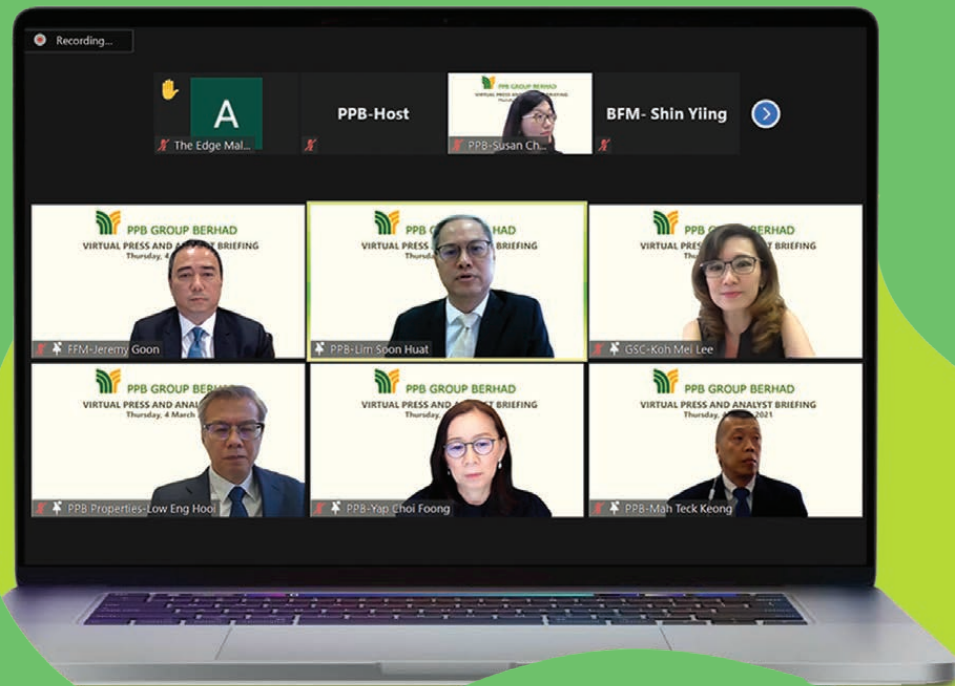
Recording...

A

The Edge Mal...

PPB-Host

PPB GROUP BERHAD
VIRTUAL PRESS AND ANALYST BRIEFING

PPB-Susan Ch...

BFM- Shin Yiing

PPB GROUP BERHAD
VIRTUAL PRESS AND ANALYST BRIEFING
Thursday, 4

FFM-Jeremy Goon

PPB GROUP BERHAD
VIRTUAL PRESS A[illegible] BRIEFING
Thursday

PPB-Lim Soon Huat

PPB GROUP BERHAD
VIRTUAL PRESS AND ANALYST BRIEFING

GSC-Koh Mei Lee

PPB GROUP BERHAD
VIRTUAL PRESS AND ANA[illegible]
Thursday, 4 March

PPB Properties-Low Eng Hooi

PPB GROUP BERHAD
VIRTUAL PRESS AND A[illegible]T BRIEFING
Thursday,

PPB-Yap Choi Foong

PPB GROUP BERHAD
VIRTUAL PRESS AND ANALYST BRIEFING
Thursday, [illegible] 2021

PPB-Mah Teck Keong